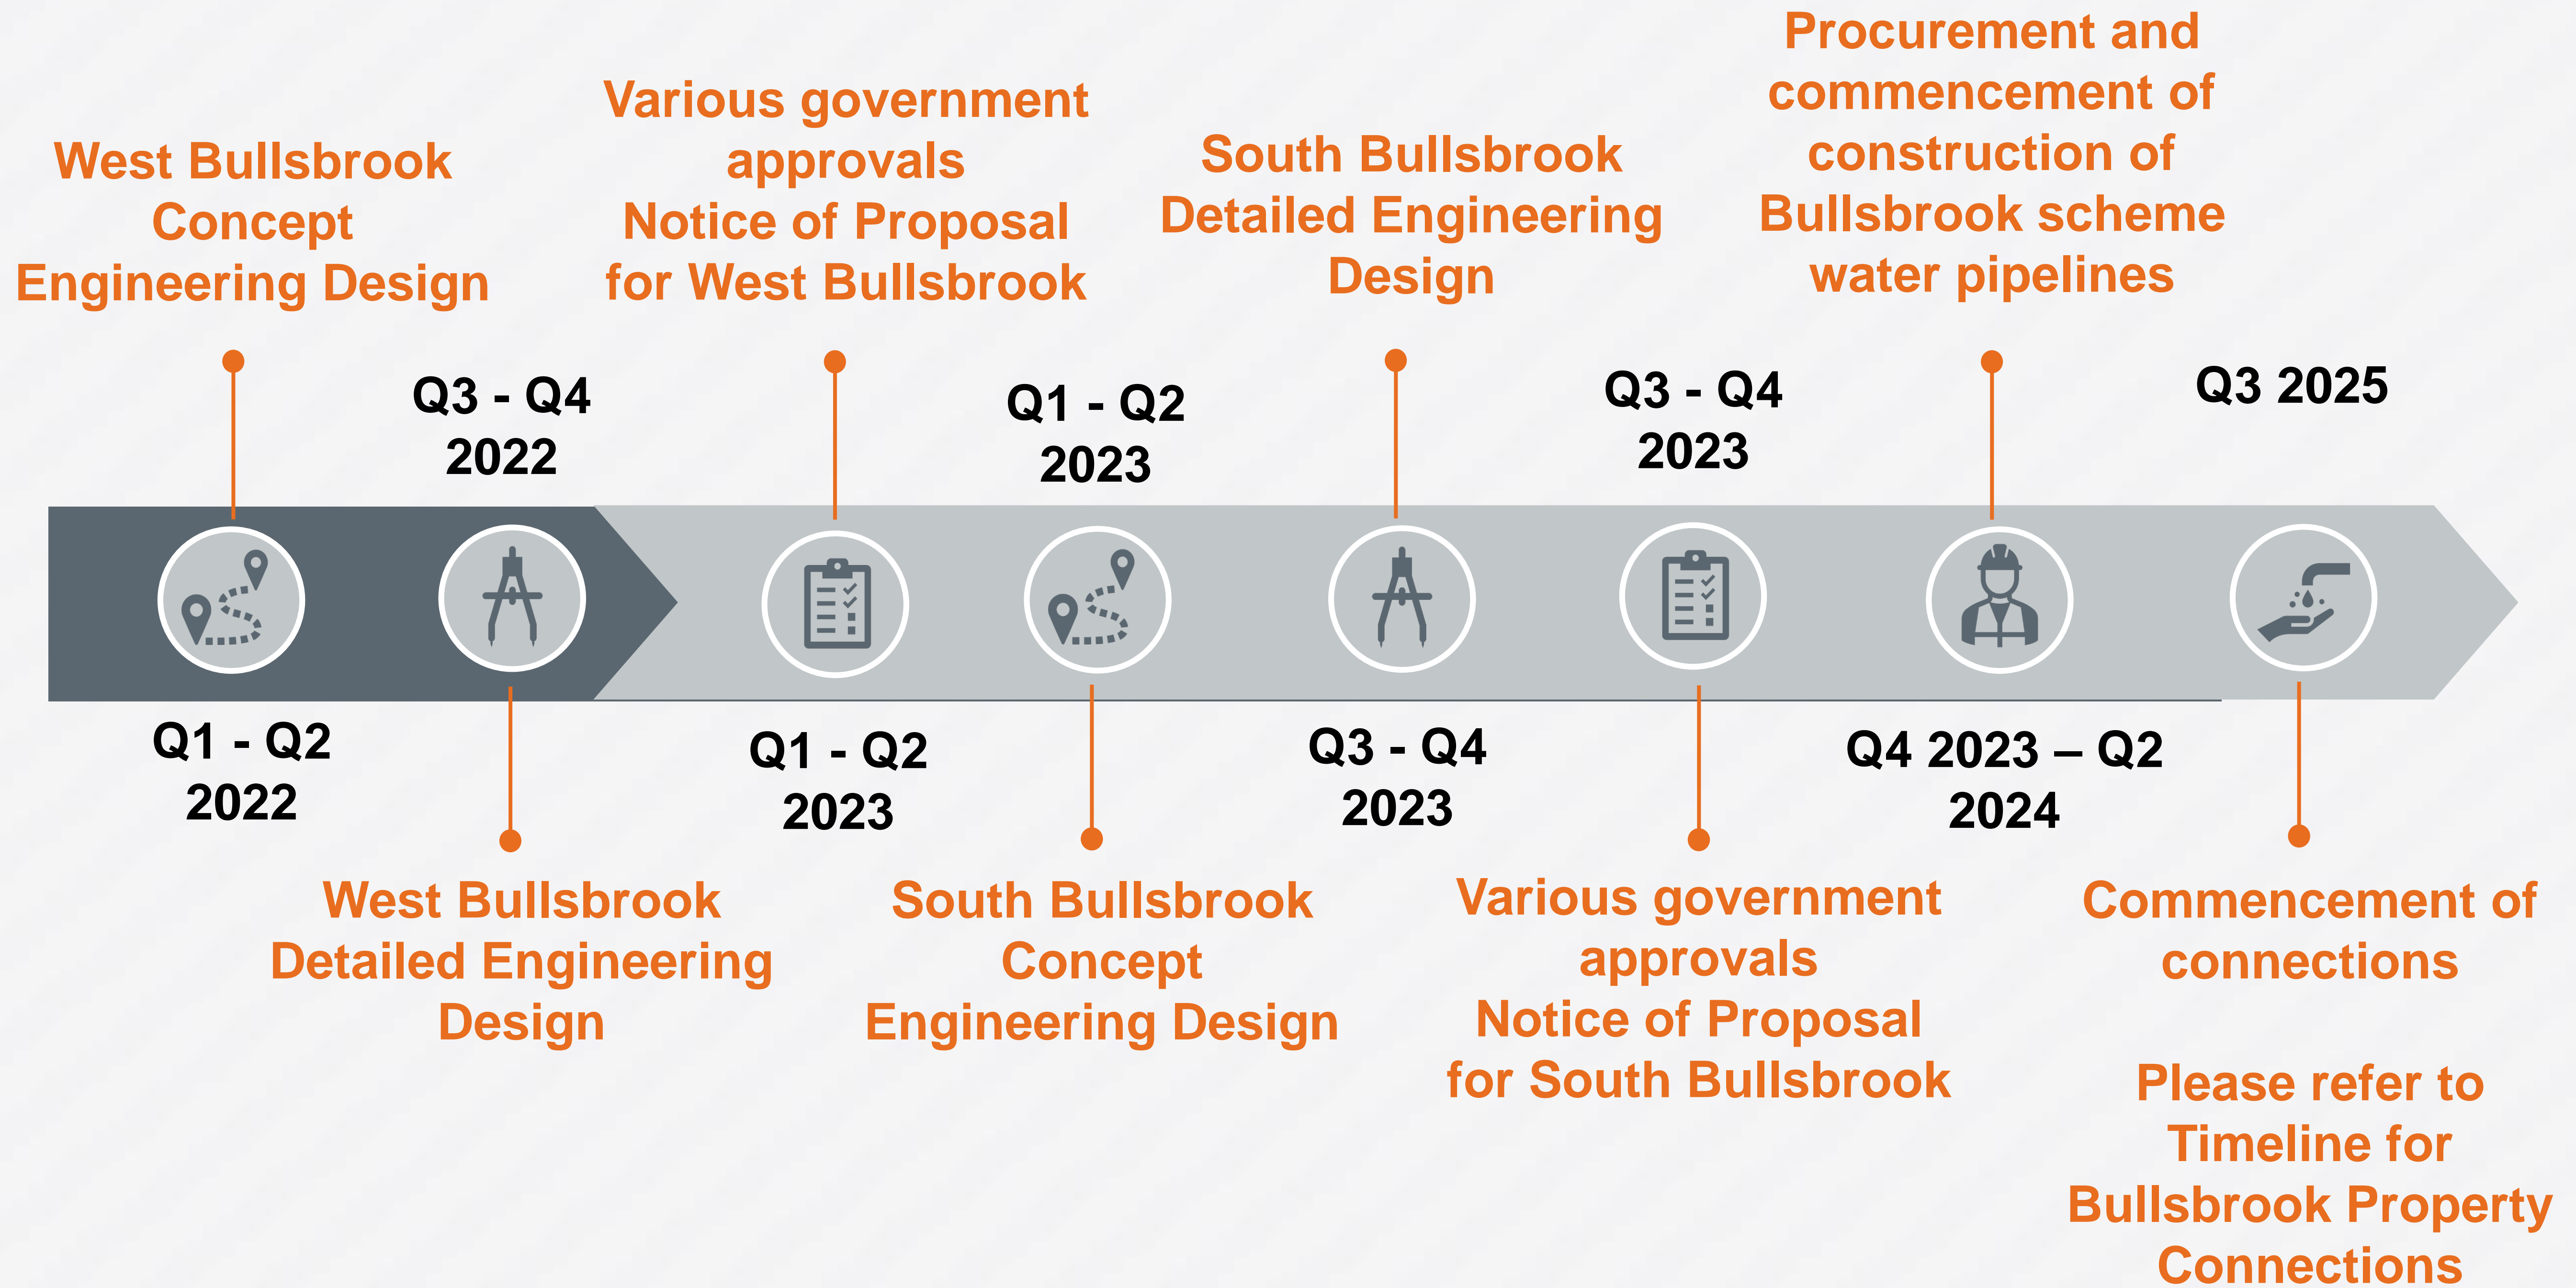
West Bullsbrook Concept Engineering Design

Q1 - Q2 2022

Q3 - Q4 2022

West Bullsbrook Detailed Engineering Design

Various government approvals
Notice of Proposal for West Bullsbrook

Q1 - Q2 2023

Q1 - Q2 2023

South Bullsbrook Concept Engineering Design

South Bullsbrook Detailed Engineering Design

Q3 - Q4 2023

Q3 - Q4 2023

Various government approvals
Notice of Proposal for South Bullsbrook

Procurement and commencement of construction of Bullsbrook scheme water pipelines

Q4 2023 – Q2 2024

Q3 2025

Commencement of connections

Please refer to Timeline for Bullsbrook Property Connections